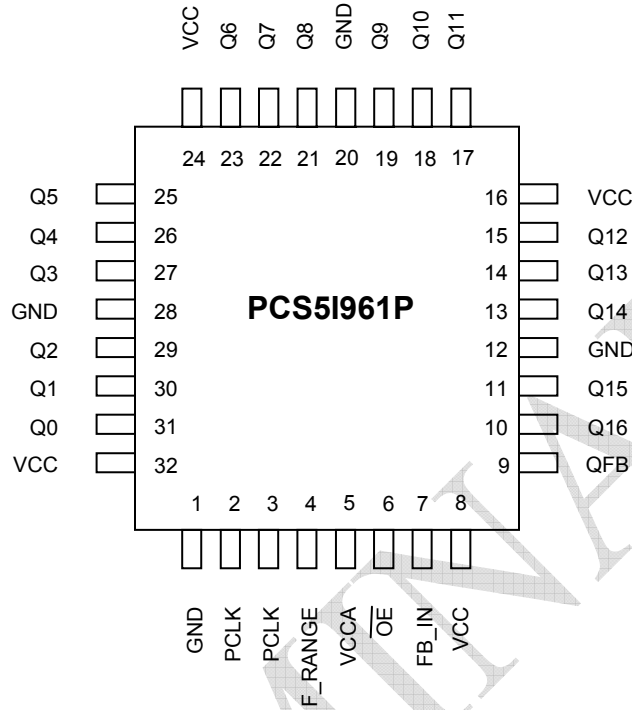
VCC Q6 Q7 Q8 GND Q9 Q10 Q11

24 23 22 21 20 19 18 17

Q5 25
Q4 26
Q3 27
GND 28
Q2 29
Q1 30
Q0 31
VCC 32

PCS5I961P

16 VCC
15 Q12
14 Q13
13 Q14
12 GND
11 Q15
10 Q16
9 QFB

1 2 3 4 5 6 7 8

GND PCLK PCLK F_RANGE VCCA $\overline{OE}$ FB_IN VCC

PRELIMINARY